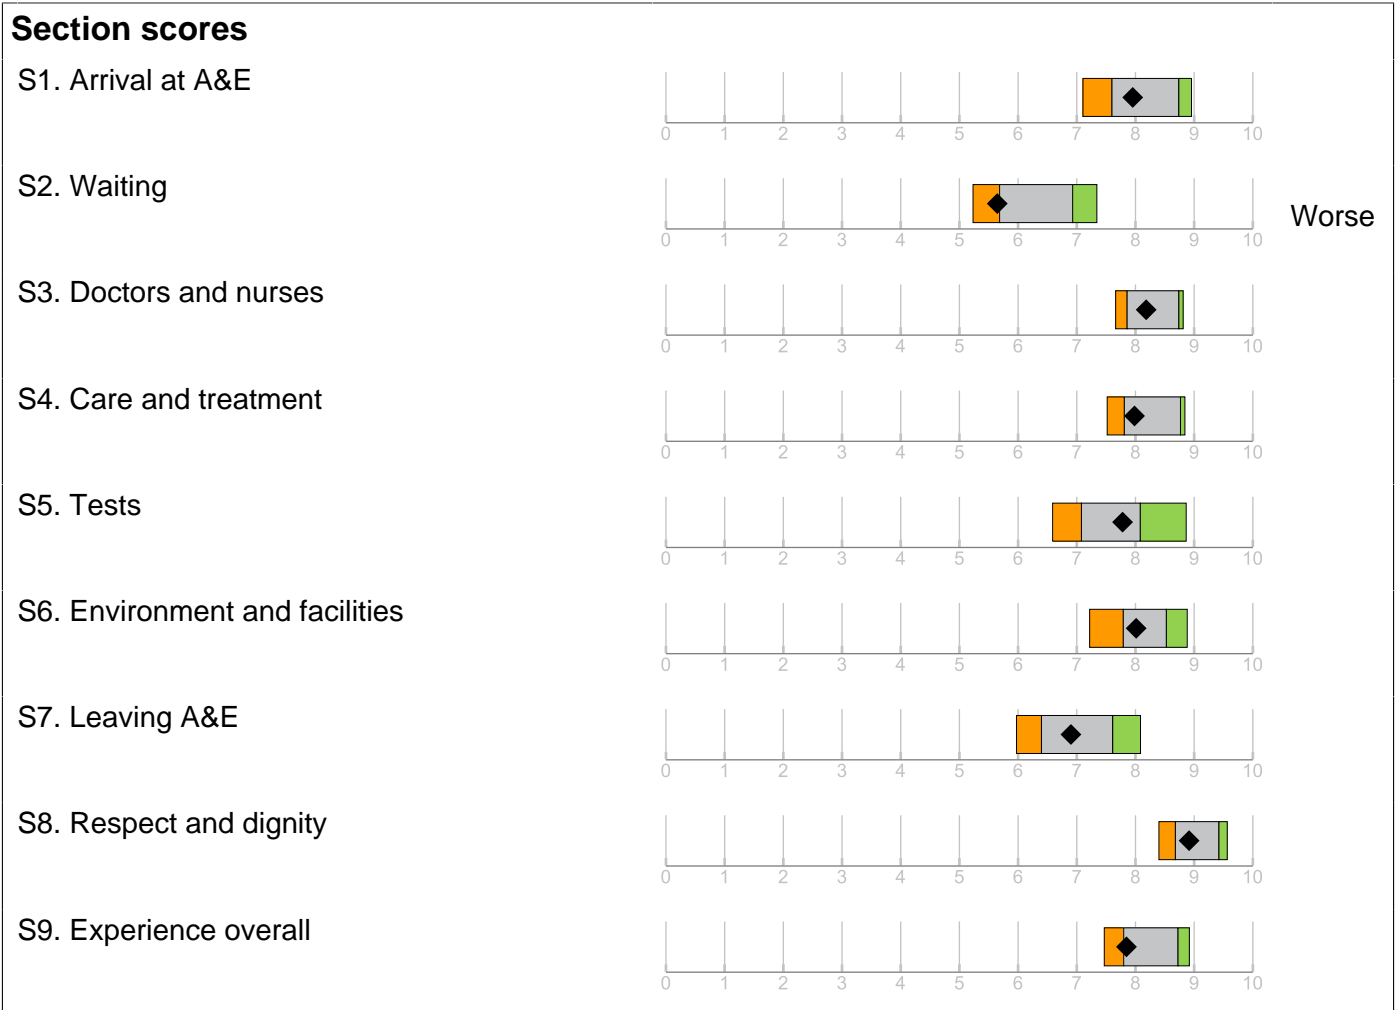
Section scores

S1. Arrival at A&E

0 1 2 3 4 5 6 7 8 9 10

S2. Waiting

0 1 2 3 4 5 6 7 8 9 10

Worse

S3. Doctors and nurses

0 1 2 3 4 5 6 7 8 9 10

S4. Care and treatment

0 1 2 3 4 5 6 7 8 9 10

S5. Tests

0 1 2 3 4 5 6 7 8 9 10

S6. Environment and facilities

0 1 2 3 4 5 6 7 8 9 10

S7. Leaving A&E

0 1 2 3 4 5 6 7 8 9 10

S8. Respect and dignity

0 1 2 3 4 5 6 7 8 9 10

S9. Experience overall

0 1 2 3 4 5 6 7 8 9 10